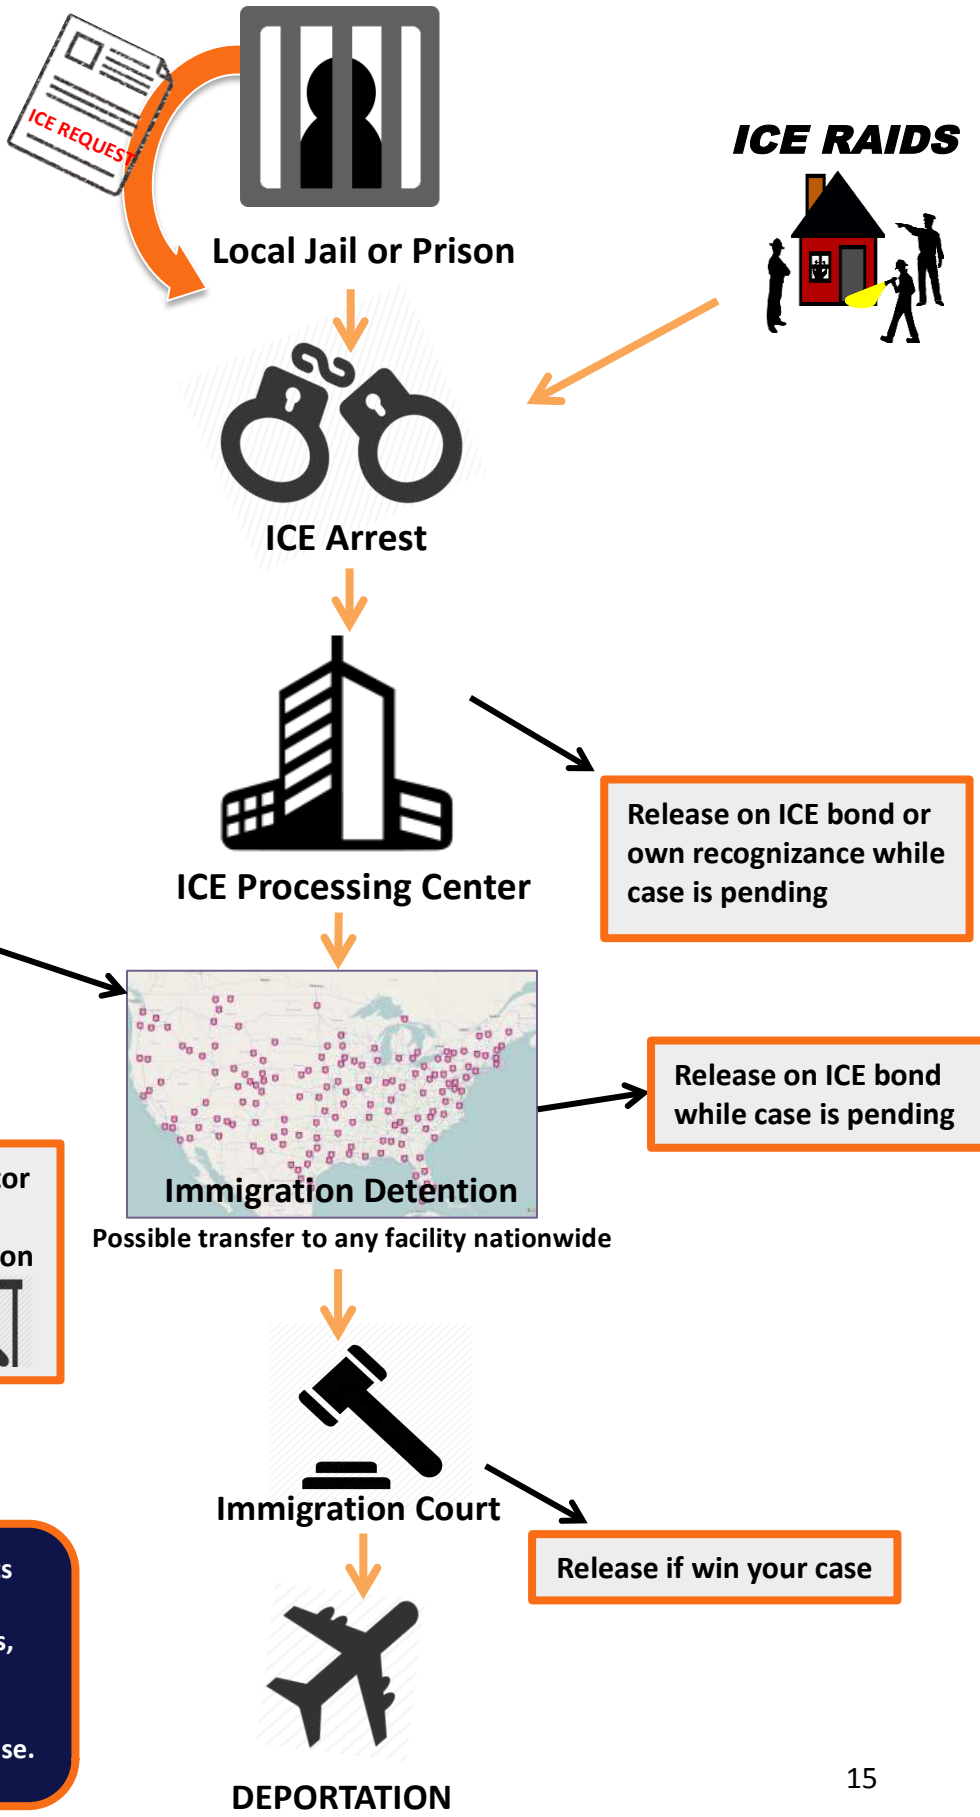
ICE REQUEST

Local Jail or Prison

ICE RAIDS

ICE Arrest

ICE Processing Center

Release on ICE bond or own recognizance while case is pending

Immigration Detention

Possible transfer to any facility nationwide

Release on ICE bond while case is pending

tor

on

Immigration Court

Release if win your case

s

s,

se.

DEPORTATION

15